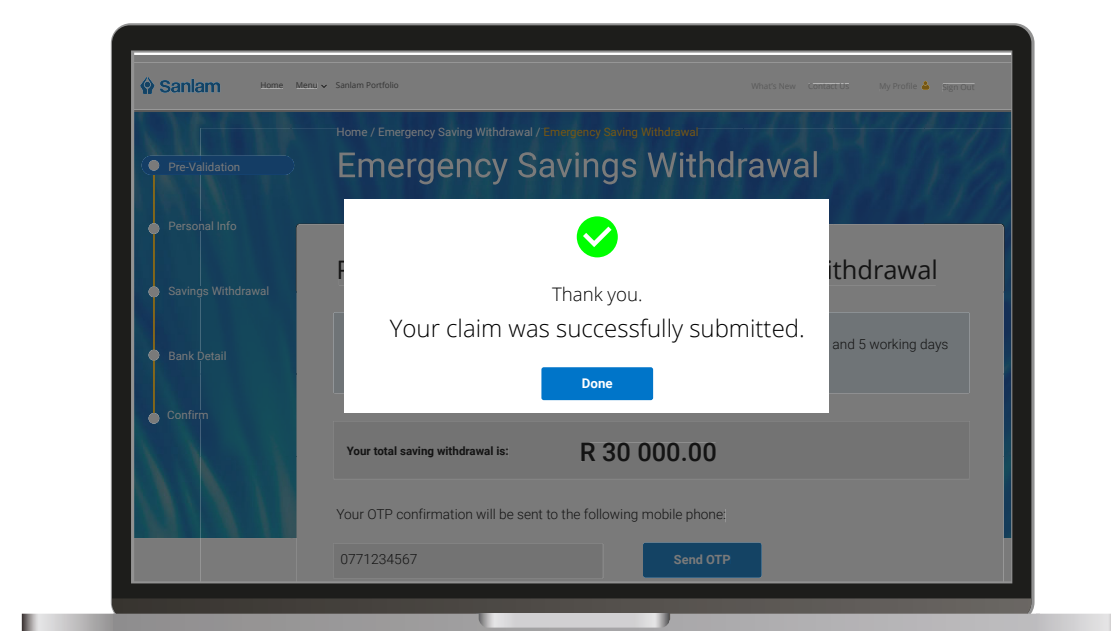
Sanlam Home Menu Sanlam Portfolio What's New Contact Us My Profile Sign Out

Home / Emergency Saving Withdrawal / Emergency Saving Withdrawal

Emergency Savings Withdrawal

Pre-Validation

Personal Info

Savings Withdrawal

Bank Detail

Confirm

R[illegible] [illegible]ithdrawal

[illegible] and 5 working days

Thank you.

Your claim was successfully submitted.

Done

Your total saving withdrawal is: R 30 000.00

Your OTP confirmation will be sent to the following mobile phone:

0771234567

Send OTP